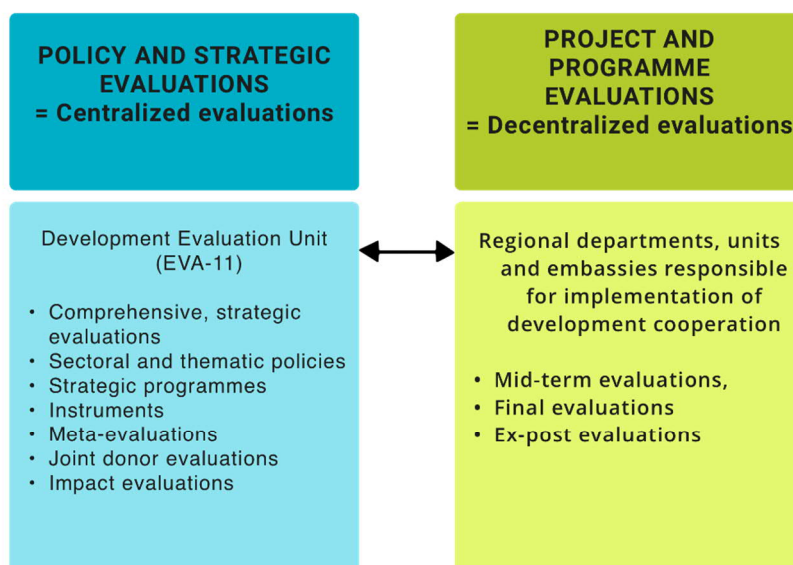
POLICY AND STRATEGIC EVALUATIONS
= Centralized evaluations

PROJECT AND PROGRAMME EVALUATIONS
= Decentralized evaluations

Development Evaluation Unit (EVA-11)

• Comprehensive, strategic evaluations
• Sectoral and thematic policies
• Strategic programmes
• Instruments
• Meta-evaluations
• Joint donor evaluations
• Impact evaluations

Regional departments, units and embassies responsible for implementation of development cooperation

• Mid-term evaluations,
• Final evaluations
• Ex-post evaluations